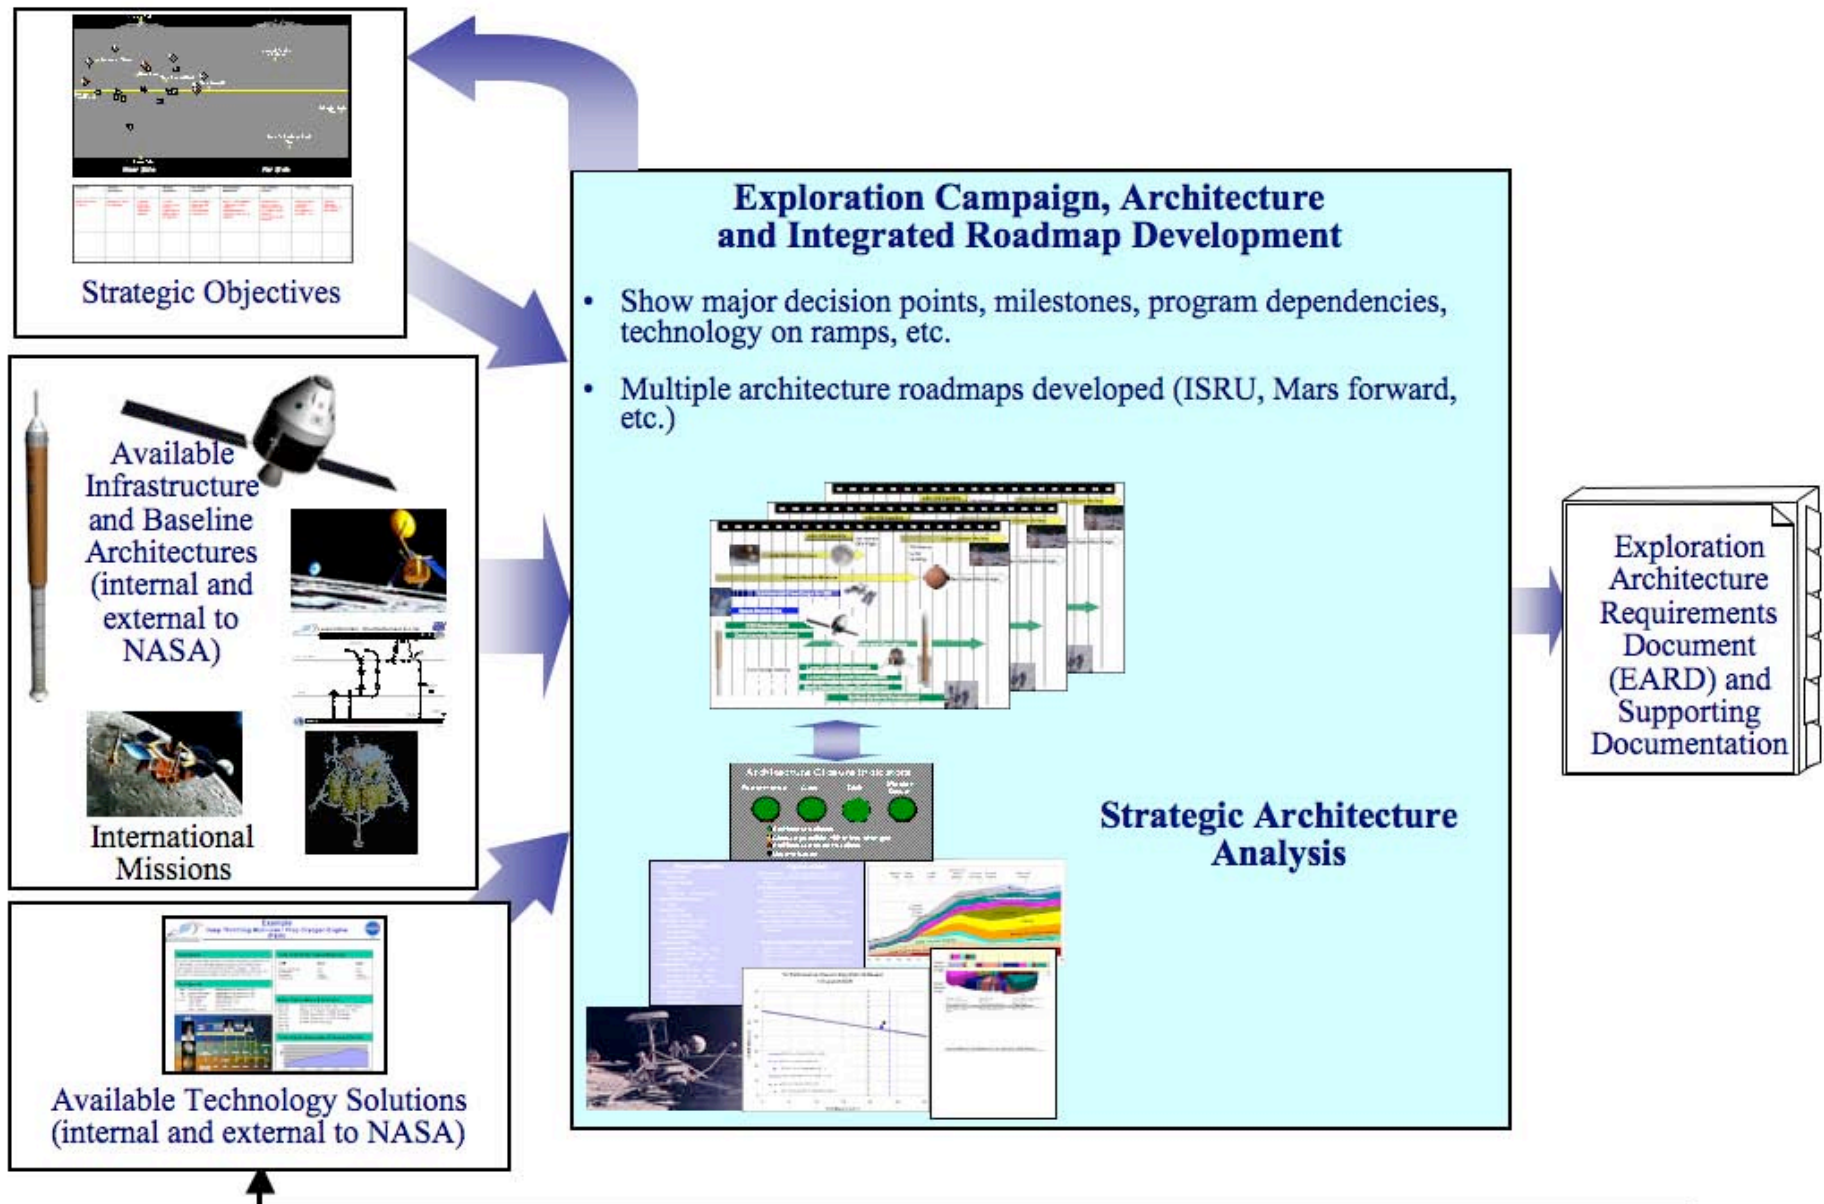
Strategic Objectives

Available Infrastructure and Baseline Architectures (internal and external to NASA)

International Missions

Available Technology Solutions (internal and external to NASA)

Exploration Campaign, Architecture and Integrated Roadmap Development

• Show major decision points, milestones, program dependencies, technology on ramps, etc.

• Multiple architecture roadmaps developed (ISRU, Mars forward, etc.)

Strategic Architecture Analysis

Exploration Architecture Requirements Document (EARD) and Supporting Documentation